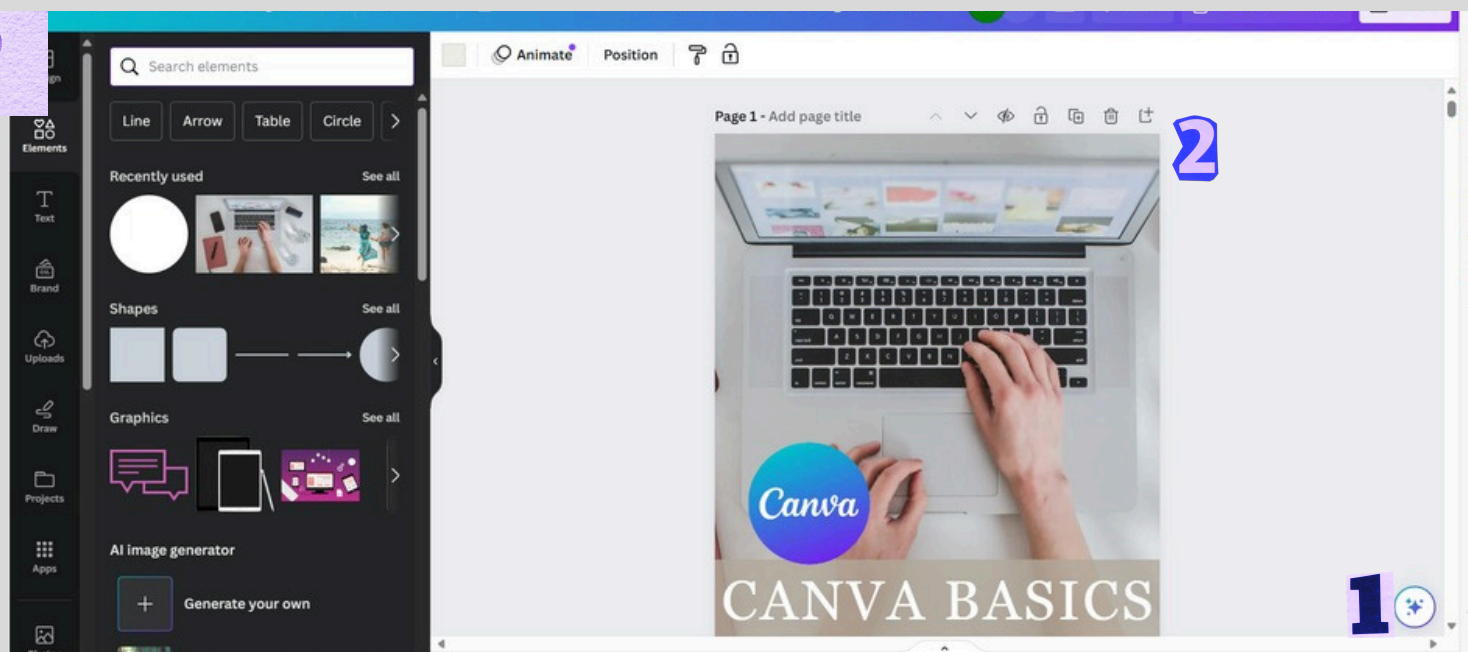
Search elements

Line
Arrow
Table
Circle

Elements
Text
Brand
Uploads
Draw
Projects
Apps

Recently used
See all

Shapes
See all

Graphics
See all

AI image generator

Generate your own

Animate
Position

Page 1 - Add page title

2

Canva

CANVA BASICS

1